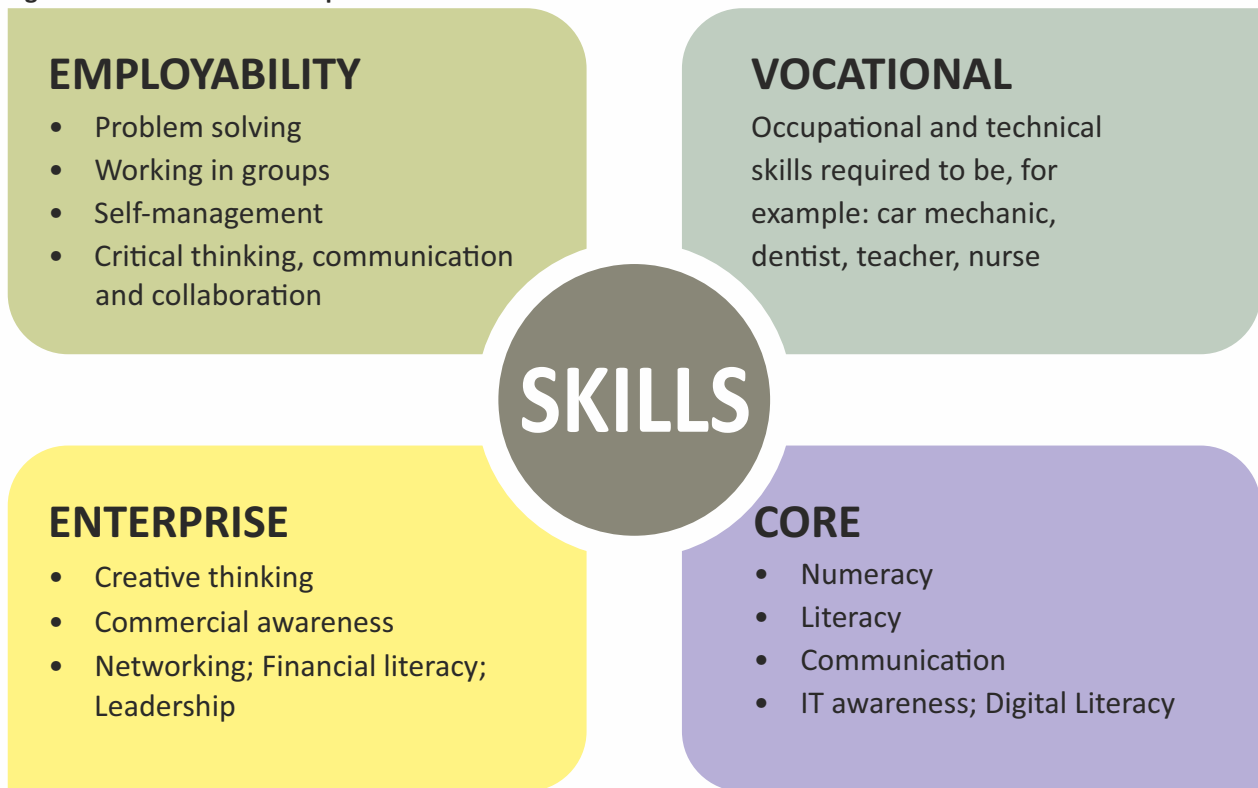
EMPLOYABILITY
- Problem solving
- Working in groups
- Self-management
- Critical thinking, communication and collaboration

VOCATIONAL
Occupational and technical skills required to be, for example: car mechanic, dentist, teacher, nurse

SKILLS

ENTERPRISE
- Creative thinking
- Commercial awareness
- Networking; Financial literacy; Leadership

CORE
- Numeracy
- Literacy
- Communication
- IT awareness; Digital Literacy